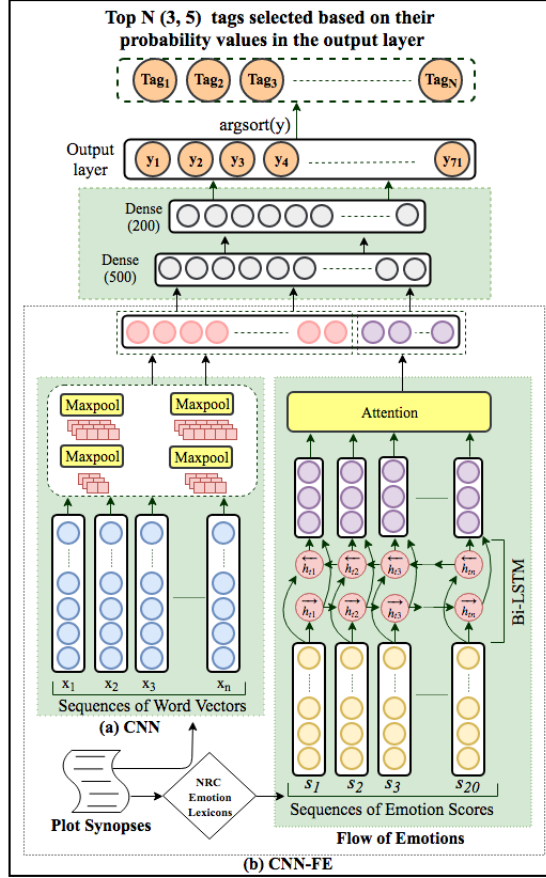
Top N (3, 5) tags selected based on their probability values in the output layer

$Tag_1$ $Tag_2$ $Tag_3$ $Tag_N$

argsort(y)

Output layer

$y_1$ $y_2$ $y_3$ $y_4$ $y_{71}$

Dense (200)

Dense (500)

Maxpool
Maxpool
Maxpool
Maxpool

Attention

$\overleftarrow{h_{t1}}$ $\overleftarrow{h_{t2}}$ $\overleftarrow{h_{t3}}$ $\overleftarrow{h_{tn}}$

$\overrightarrow{h_{t1}}$ $\overrightarrow{h_{t2}}$ $\overrightarrow{h_{t3}}$ $\overrightarrow{h_{tn}}$

Bi-LSTM

$x_1$ $x_2$ $x_3$ $x_n$

Sequences of Word Vectors

(a) CNN

$s_1$ $s_2$ $s_3$ $s_{20}$

Sequences of Emotion Scores

NRC Emotion Lexicons

Plot Synopses

Flow of Emotions

(b) CNN-FE